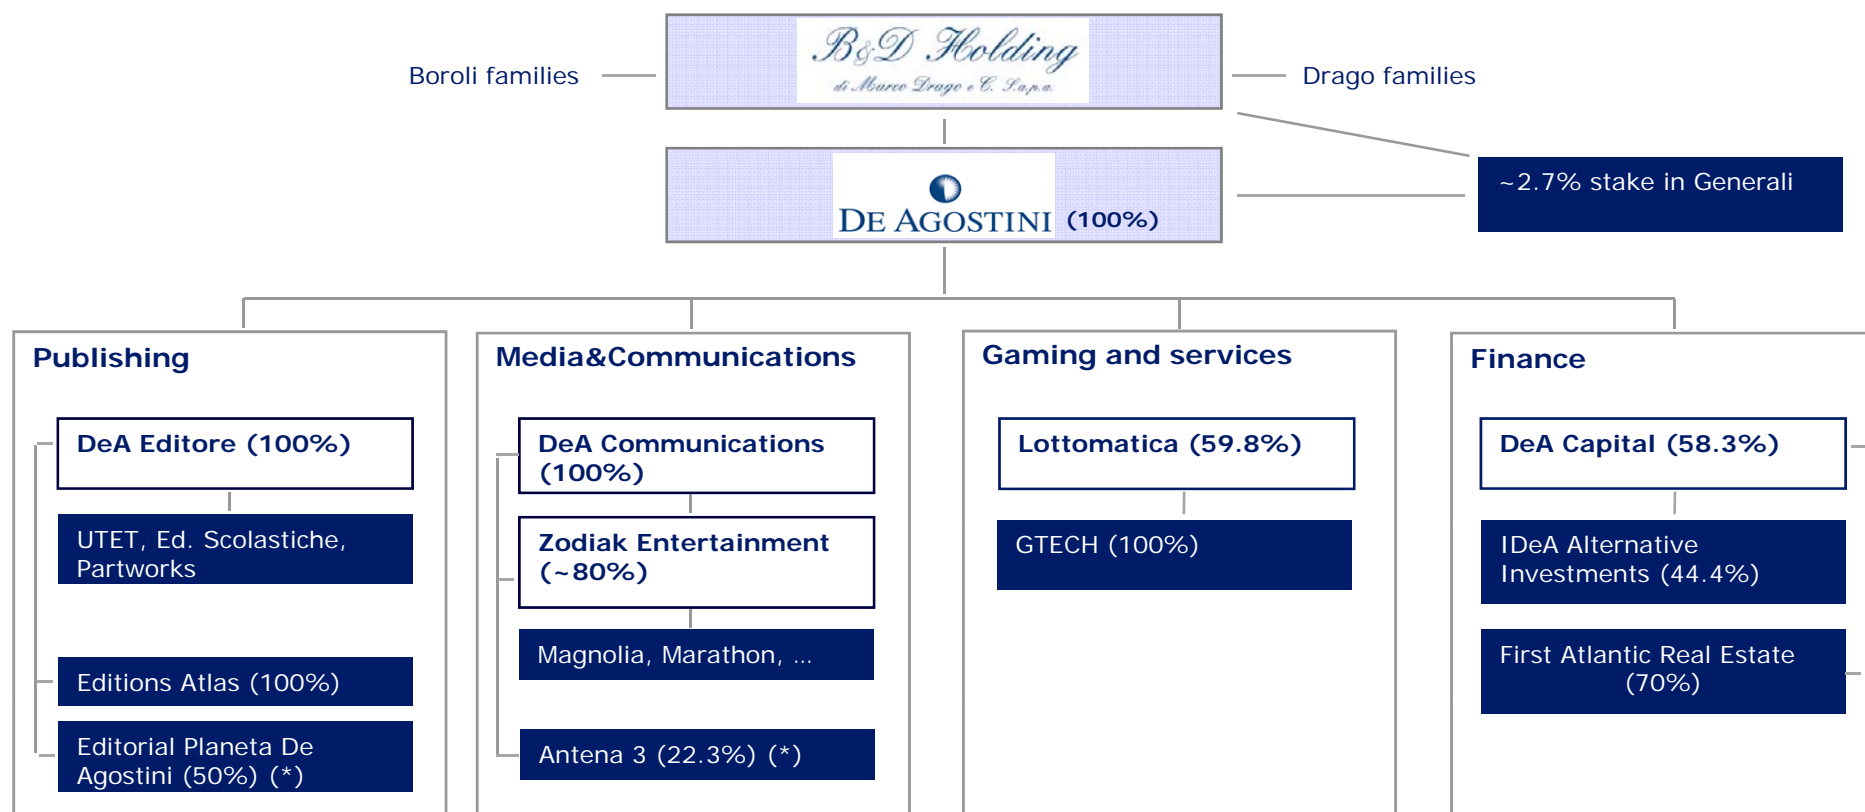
Boroli families

B&D Holding
di Marco Drago e C. S.a.p.a.

Drago families

DE AGOSTINI (100%)

~2.7% stake in Generali

Publishing

DeA Editore (100%)

UTET, Ed. Scolastiche, Partworks

Editions Atlas (100%)

Editorial Planeta De Agostini (50%) (*)

Media&Communications

DeA Communications (100%)

Zodiak Entertainment (~80%)

Magnolia, Marathon, ...

Antena 3 (22.3%) (*)

Gaming and services

Lottomatica (59.8%)

GTECH (100%)

Finance

DeA Capital (58.3%)

IDeA Alternative Investments (44.4%)

First Atlantic Real Estate (70%)